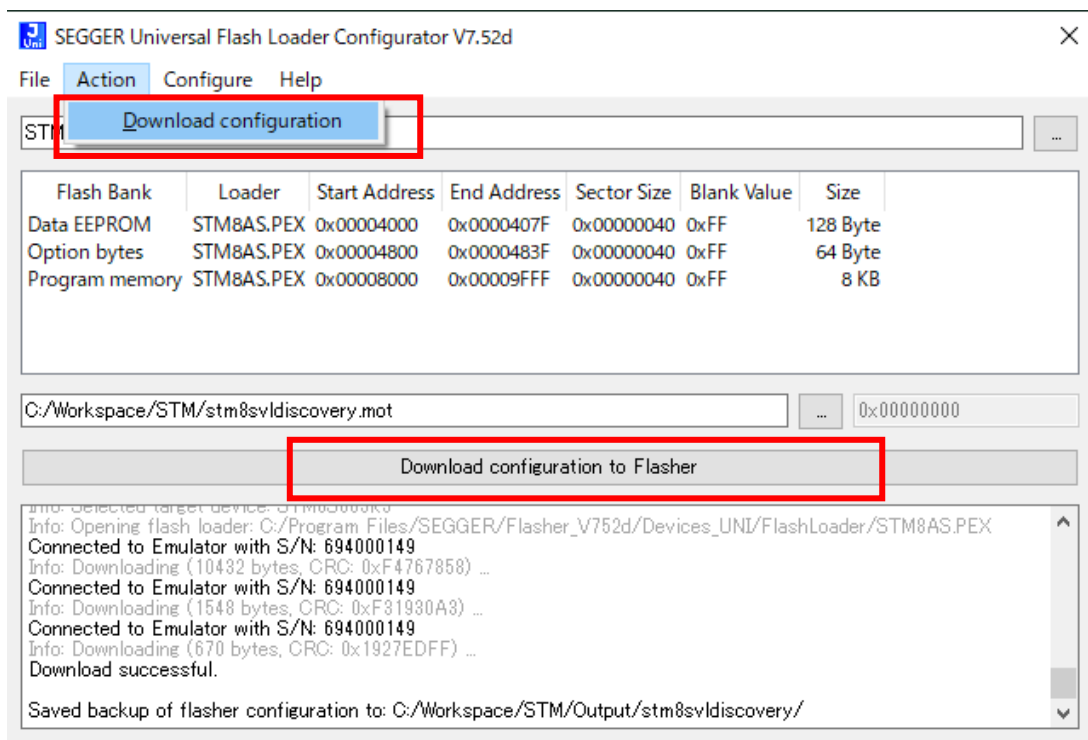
SEGGER Universal Flash Loader Configurator V7.52d

File Action Configure Help

Download configuration

STM

...

| Flash Bank | Loader | Start Address | End Address | Sector Size | Blank Value | Size |
|---|---|---|---|---|---|---|
| Data EEPROM | STM8AS.PEX | 0x00004000 | 0x0000407F | 0x00000040 | 0xFF | 128 Byte |
| Option bytes | STM8AS.PEX | 0x00004800 | 0x0000483F | 0x00000040 | 0xFF | 64 Byte |
| Program memory | STM8AS.PEX | 0x00008000 | 0x00009FFF | 0x00000040 | 0xFF | 8 KB |

C:/Workspace/STM/stm8svldiscovery.mot ... 0x00000000

Download configuration to Flasher

Info: Selected target device: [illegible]
Info: Opening flash loader: C:/Program Files/SEGGER/Flasher_V752d/Devices_UNI/FlashLoader/STM8AS.PEX
Connected to Emulator with S/N: 694000149
Info: Downloading (10432 bytes, CRC: 0xF4767858) ...
Connected to Emulator with S/N: 694000149
Info: Downloading (1548 bytes, CRC: 0xF31930A3) ...
Connected to Emulator with S/N: 694000149
Info: Downloading (670 bytes, CRC: 0x1927EDFF) ...
Download successful.

Saved backup of flasher configuration to: C:/Workspace/STM/Output/stm8svldiscovery/